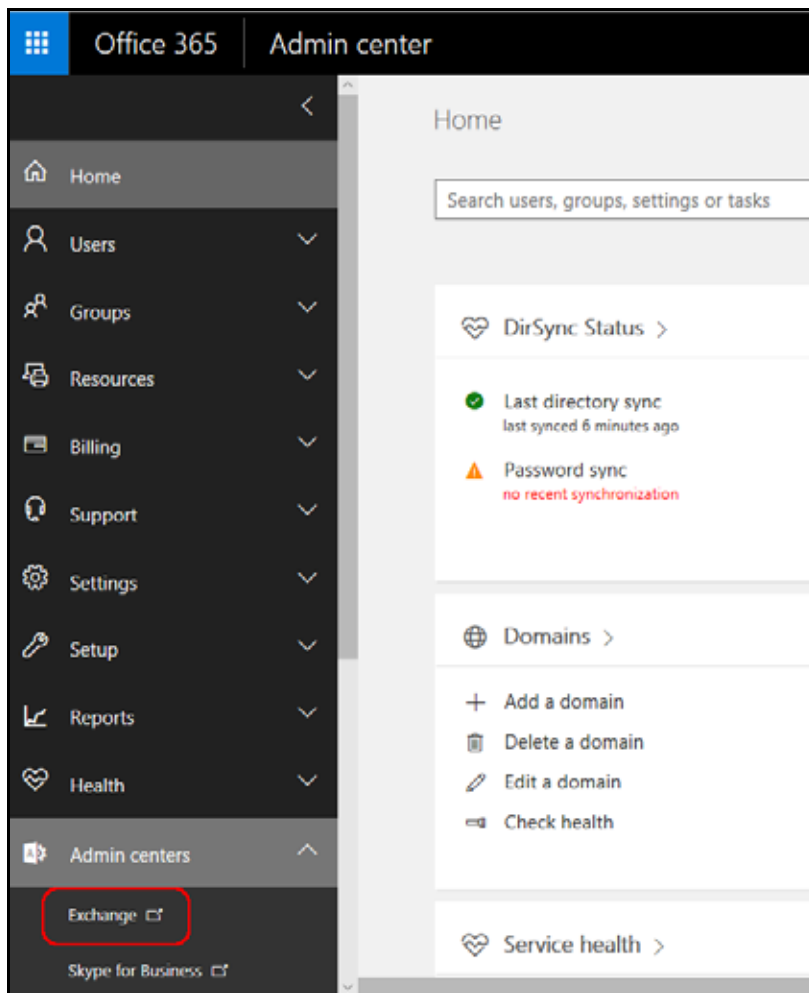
Office 365 | Admin center

Home
Users
Groups
Resources
Billing
Support
Settings
Setup
Reports
Health
Admin centers
Exchange
Skype for Business

Home

Search users, groups, settings or tasks

DirSync Status >

Last directory sync
last synced 6 minutes ago

Password sync
no recent synchronization

Domains >

Add a domain
Delete a domain
Edit a domain
Check health

Service health >